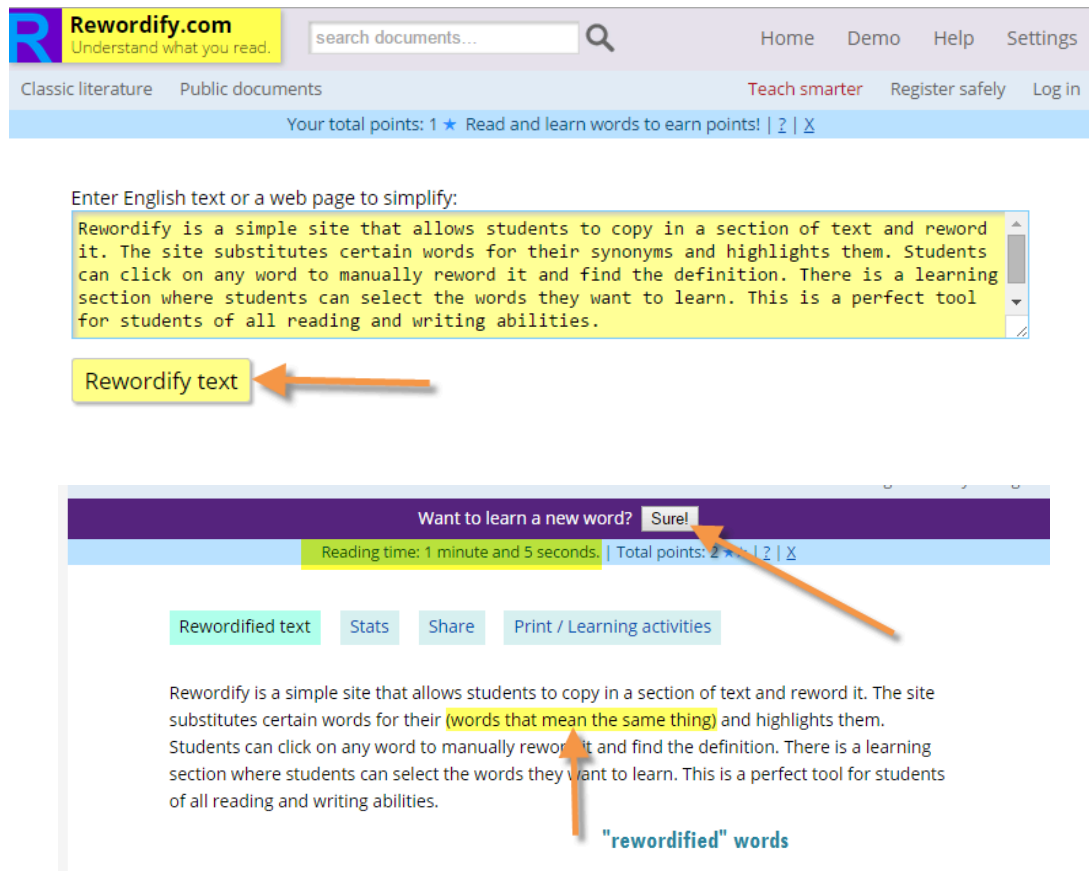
R Rewordify.com
Understand what you read.

search documents...

Home Demo Help Settings

Classic literature Public documents

Teach smarter Register safely Log in

Your total points: 1 ★ Read and learn words to earn points! | ? | X

Enter English text or a web page to simplify:

Rewordify is a simple site that allows students to copy in a section of text and reword it. The site substitutes certain words for their synonyms and highlights them. Students can click on any word to manually reword it and find the definition. There is a learning section where students can select the words they want to learn. This is a perfect tool for students of all reading and writing abilities.

Rewordify text

Want to learn a new word? Sure!

Reading time: 1 minute and 5 seconds. | Total points: 2 ★ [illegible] | ? | X

Rewordified text Stats Share Print / Learning activities

Rewordify is a simple site that allows students to copy in a section of text and reword it. The site substitutes certain words for their (words that mean the same thing) and highlights them. Students can click on any word to manually rewor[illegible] it and find the definition. There is a learning section where students can select the words they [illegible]ant to learn. This is a perfect tool for students of all reading and writing abilities.

"rewordified" words